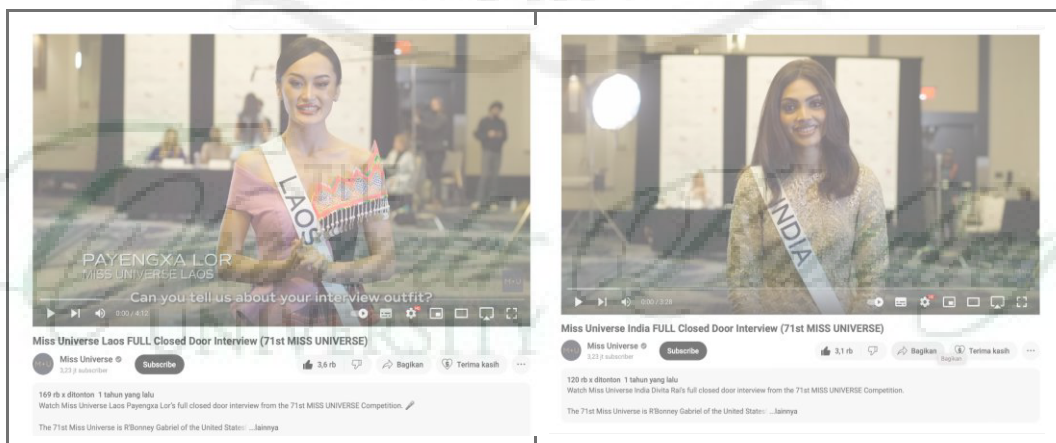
PAYENGXA LOR
MISS UNIVERSE LAOS

LAOS

Can you tell us about your interview outfit?

0:00 / 4:12

Miss Universe Laos FULL Closed Door Interview (71st MISS UNIVERSE)

Miss Universe
3,23 jt subscriber

Subscribe

3,6 rb

Bagikan

Terima kasih

169 rb x ditonton 1 tahun yang lalu
Watch Miss Universe Laos Payengxa Lor's full closed door interview from the 71st MISS UNIVERSE Competition.

The 71st Miss Universe is R'Bonney Gabriel of the United States! ...lainnya

INDIA

0:00 / 3:28

Miss Universe India FULL Closed Door Interview (71st MISS UNIVERSE)

Miss Universe
3,23 jt subscriber

Subscribe

3,1 rb

Bagikan

Terima kasih

Bagikan

120 rb x ditonton 1 tahun yang lalu
Watch Miss Universe India Divita Rai's full closed door interview from the 71st MISS UNIVERSE Competition.

The 71st Miss Universe is R'Bonney Gabriel of the United States! ...lainnya

UNIVERSITY